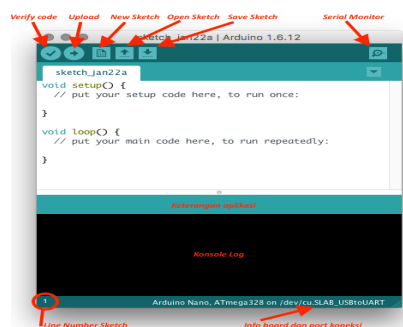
Verify code Upload New Sketch Open Sketch Save Sketch Serial Monitor

sketch_jan22a | Arduino 1.6.12

sketch_jan22a

void setup() {
  // put your setup code here, to run once:

}

void loop() {
  // put your main code here, to run repeatedly:

}

Keterangan aktifitas

Konsole Log

1

Arduino Nano, ATmega328 on /dev/cu.SLAB_USBtoUART

Line Number Sketch

Info board dan port koneksi